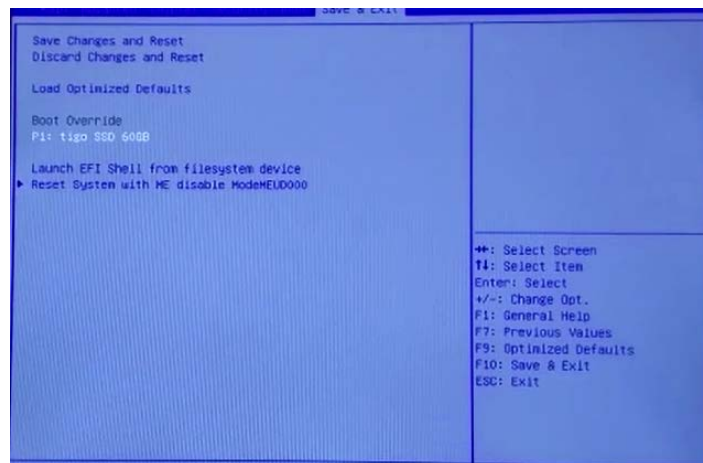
Save & Exit

Save Changes and Reset
Discard Changes and Reset

Load Optimized Defaults

Boot Override
P1: tigo SSD 60GB

Launch EFI Shell from filesystem device
Reset System with ME disable ModeMEUD000

→←: Select Screen
↑↓: Select Item
Enter: Select
+/-: Change Opt.
F1: General Help
F7: Previous Values
F9: Optimized Defaults
F10: Save & Exit
ESC: Exit